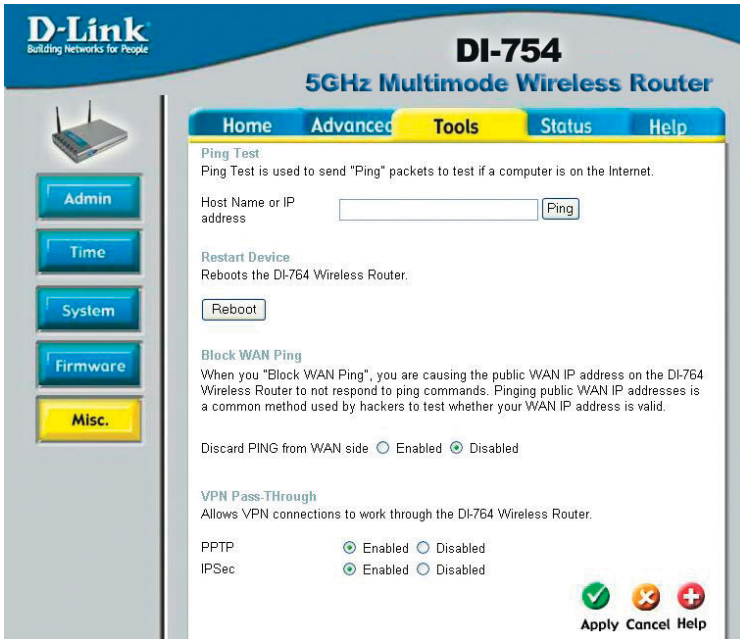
D-Link
Building Networks for People

DI-754
5GHz Multimode Wireless Router

Admin
Time
System
Firmware
Misc.

Home
Advanced
Tools
Status
Help

Ping Test
Ping Test is used to send "Ping" packets to test if a computer is on the Internet.

Host Name or IP address
Ping

Restart Device
Reboots the DI-764 Wireless Router.

Reboot

Block WAN Ping
When you "Block WAN Ping", you are causing the public WAN IP address on the DI-764 Wireless Router to not respond to ping commands. Pinging public WAN IP addresses is a common method used by hackers to test whether your WAN IP address is valid.

Discard PING from WAN side Enabled Disabled

VPN Pass-THrough
Allows VPN connections to work through the DI-764 Wireless Router.

PPTP Enabled Disabled
IPSec Enabled Disabled

Apply Cancel Help